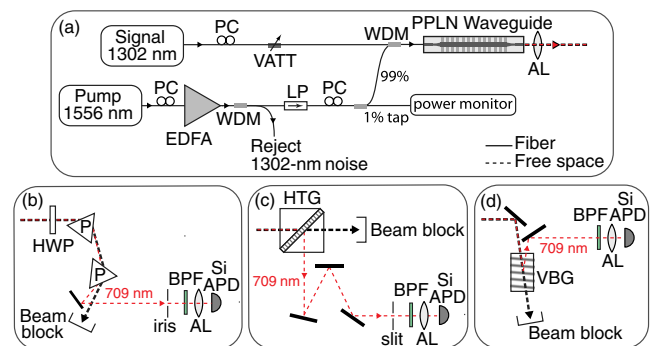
(a)

Signal 1302 nm

PC

VATT

WDM

PPLN Waveguide

AL

Pump 1556 nm

PC

EDFA

WDM

LP

PC

99%

1% tap

power monitor

Reject 1302-nm noise

Fiber

Free space

(b)

HWP

P

P

709 nm

BPF

Si APD

Beam block

iris

AL

(c)

HTG

Beam block

709 nm

BPF

Si APD

slit

AL

(d)

BPF

Si APD

709 nm

AL

VBG

Beam block